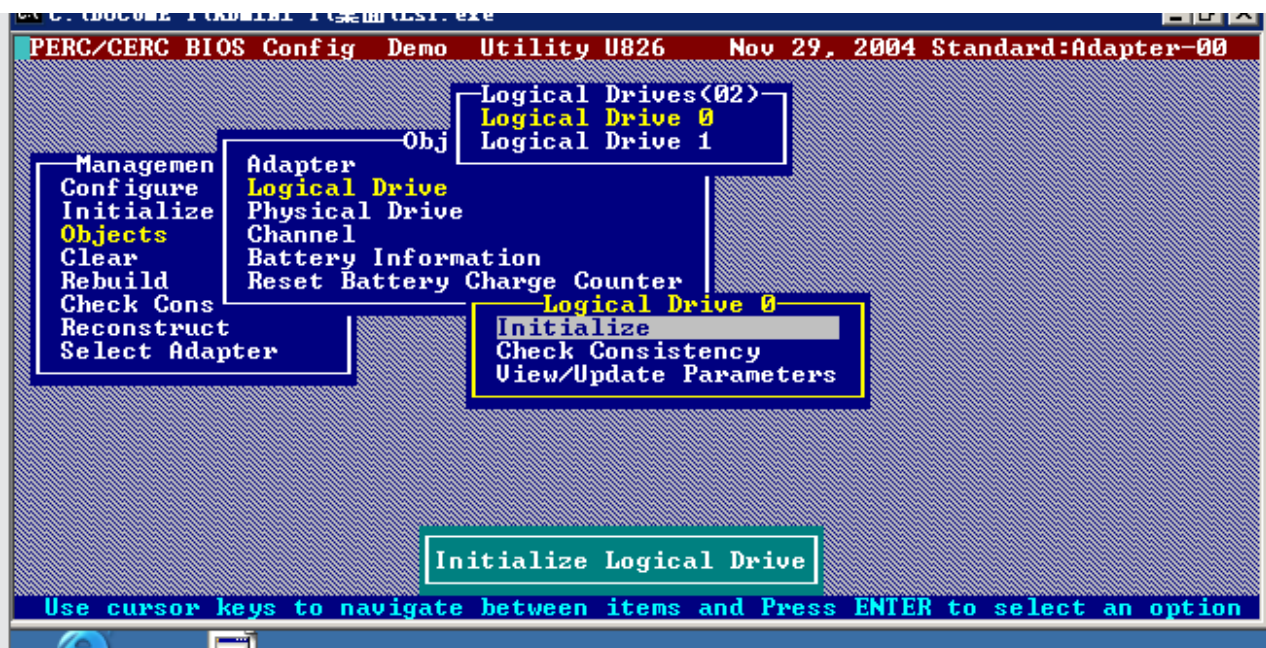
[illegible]

PERC/CERC BIOS Config Demo Utility U826 Nov 29, 2004 Standard:Adapter-00

Logical Drives(02)
Logical Drive 0
Logical Drive 1

Obj
Adapter
Logical Drive
Physical Drive
Channel
Battery Information
Reset Battery Charge Counter

Managemen
Configure
Initialize
Objects
Clear
Rebuild
Check Cons
Reconstruct
Select Adapter

Logical Drive 0
Initialize
Check Consistency
View/Update Parameters

Initialize Logical Drive

Use cursor keys to navigate between items and Press ENTER to select an option